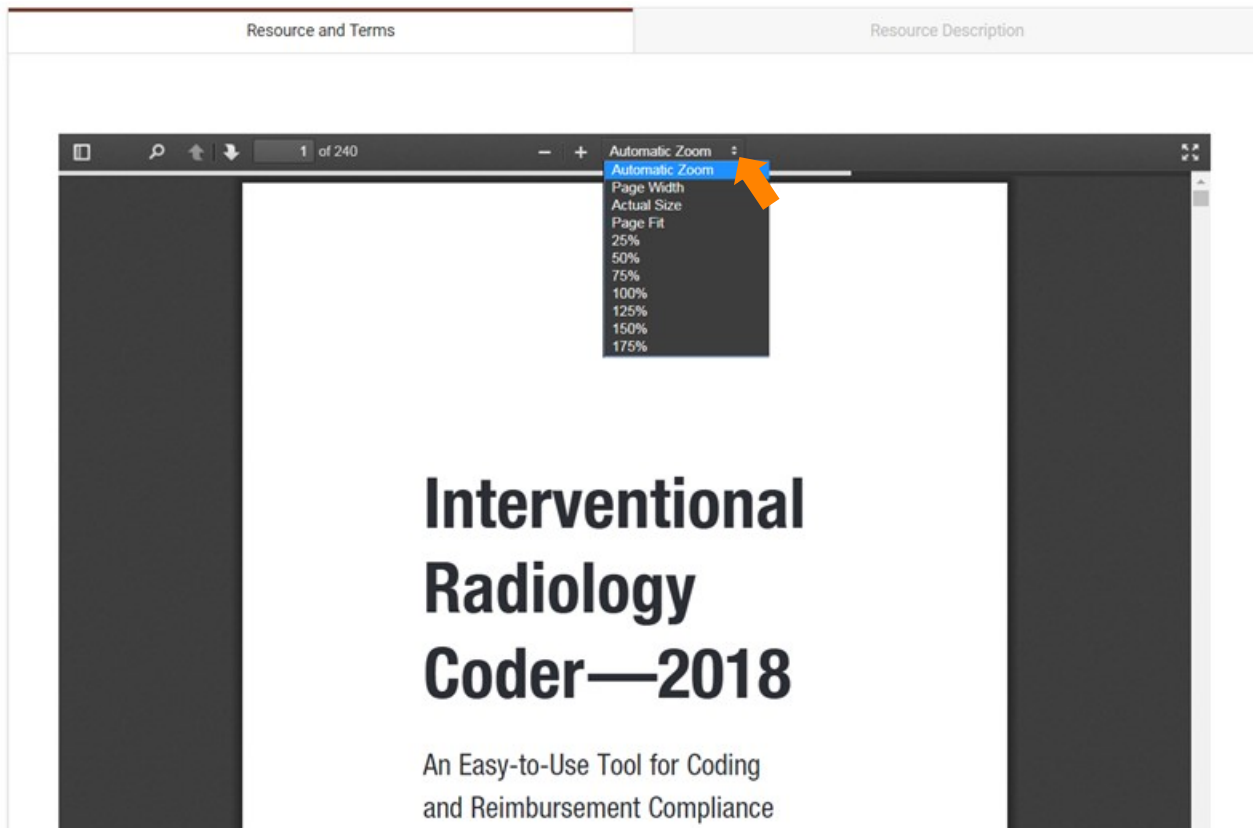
Resource and Terms

Resource Description

1 of 240

Automatic Zoom

Automatic Zoom
Page Width
Actual Size
Page Fit
25%
50%
75%
100%
125%
150%
175%

Interventional Radiology Coder—2018

An Easy-to-Use Tool for Coding and Reimbursement Compliance